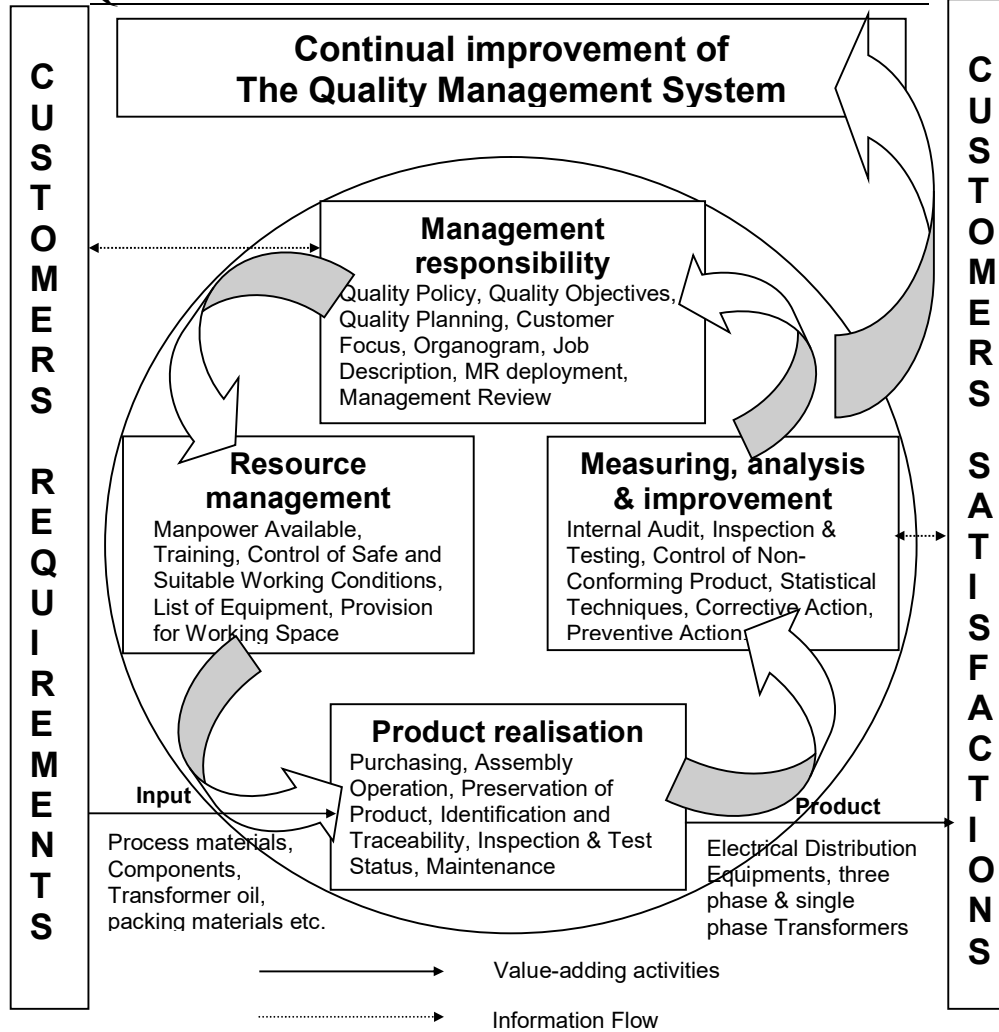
Continual improvement of
The Quality Management System

C U S T O M E R S R E Q U I R E M E N T S

Management responsibility
Quality Policy, Quality Objectives, Quality Planning, Customer Focus, Organogram, Job Description, MR deployment, Management Review

Resource management
Manpower Available, Training, Control of Safe and Suitable Working Conditions, List of Equipment, Provision for Working Space

Measuring, analysis & improvement
Internal Audit, Inspection & Testing, Control of Non-Conforming Product, Statistical Techniques, Corrective Action, Preventive Action.

Product realisation
Purchasing, Assembly Operation, Preservation of Product, Identification and Traceability, Inspection & Test Status, Maintenance

Input
Process materials, Components, Transformer oil, packing materials etc.

Product
Electrical Distribution Equipments, three phase & single phase Transformers

C U S T O M E R S S A T I S F A C T I O N S

Value-adding activities

Information Flow